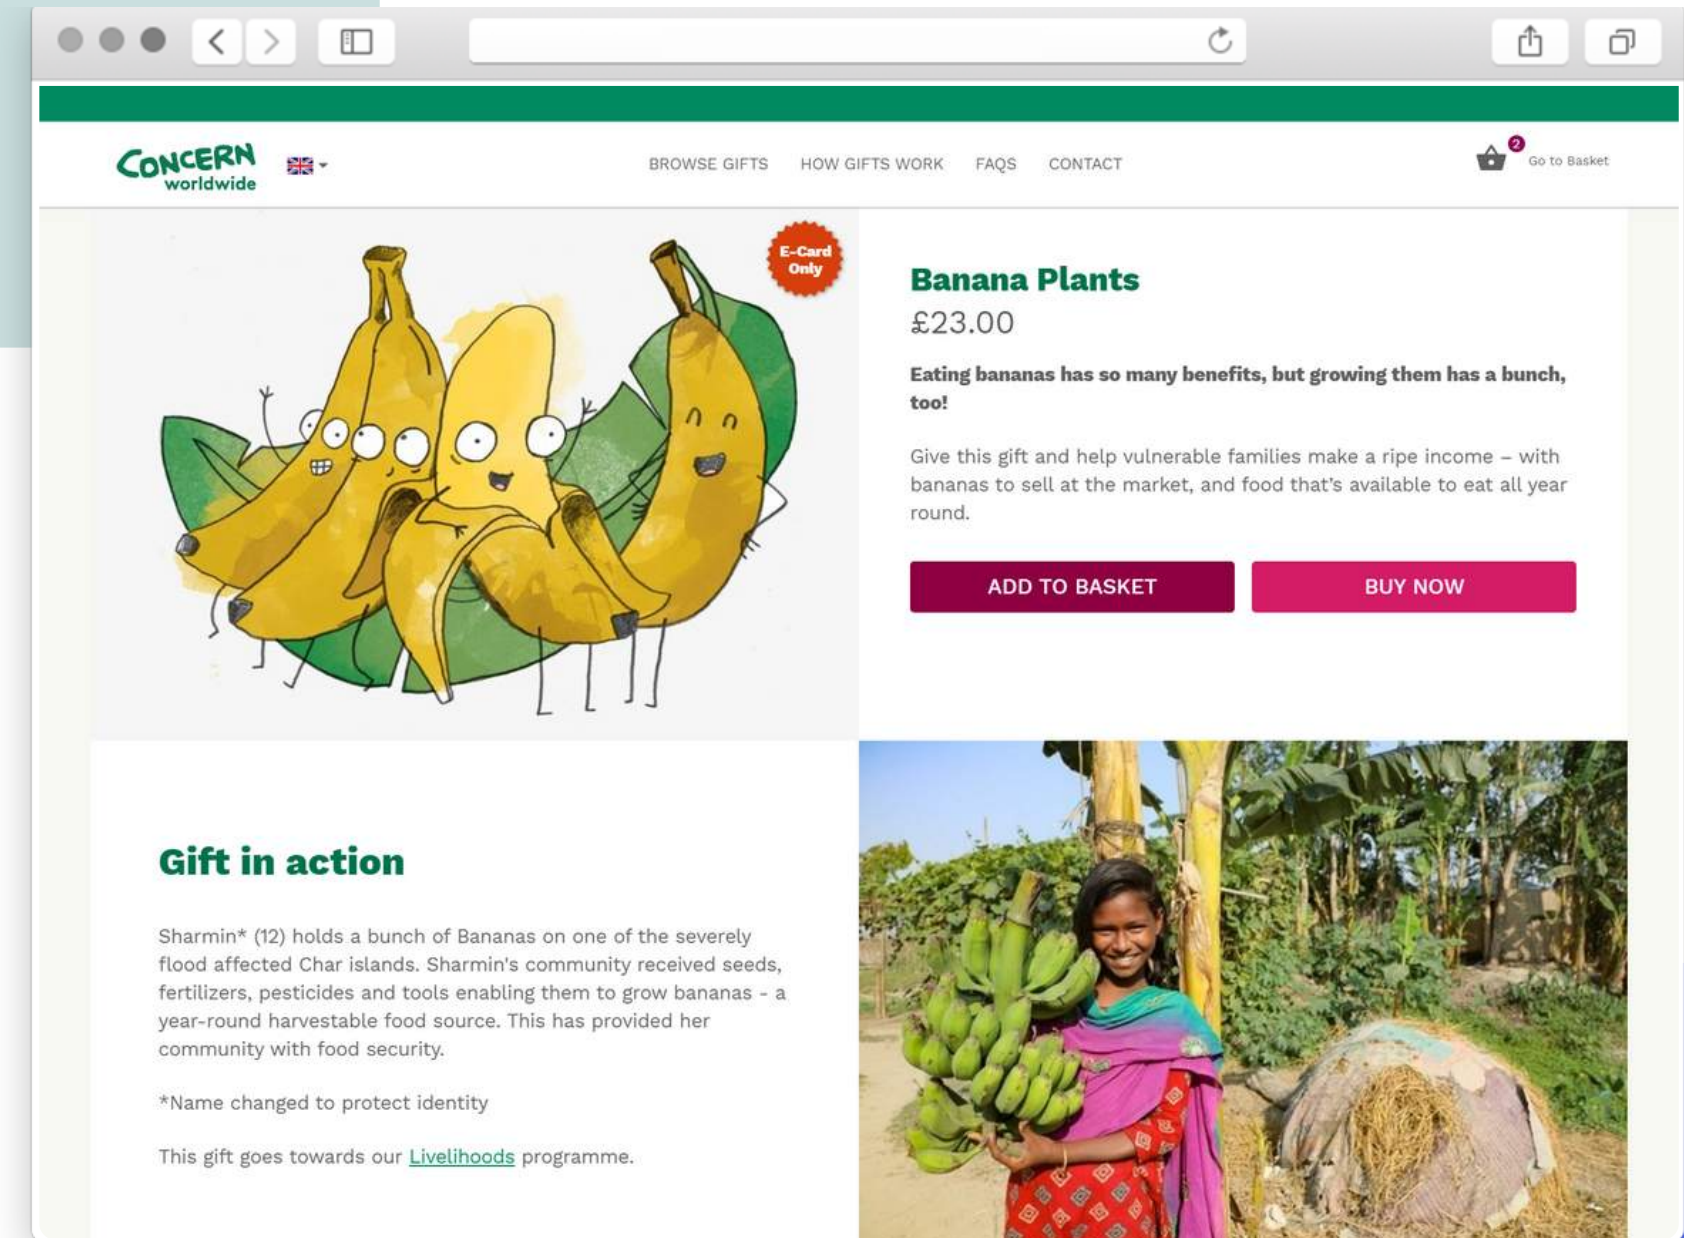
CONCERN worldwide

BROWSE GIFTS HOW GIFTS WORK FAQS CONTACT

2 Go to Basket

E-Card Only

Banana Plants

£23.00

Eating bananas has so many benefits, but growing them has a bunch, too!

Give this gift and help vulnerable families make a ripe income – with bananas to sell at the market, and food that's available to eat all year round.

ADD TO BASKET

BUY NOW

Gift in action

Sharmin* (12) holds a bunch of Bananas on one of the severely flood affected Char islands. Sharmin's community received seeds, fertilizers, pesticides and tools enabling them to grow bananas - a year-round harvestable food source. This has provided her community with food security.

*Name changed to protect identity

This gift goes towards our Livelihoods programme.